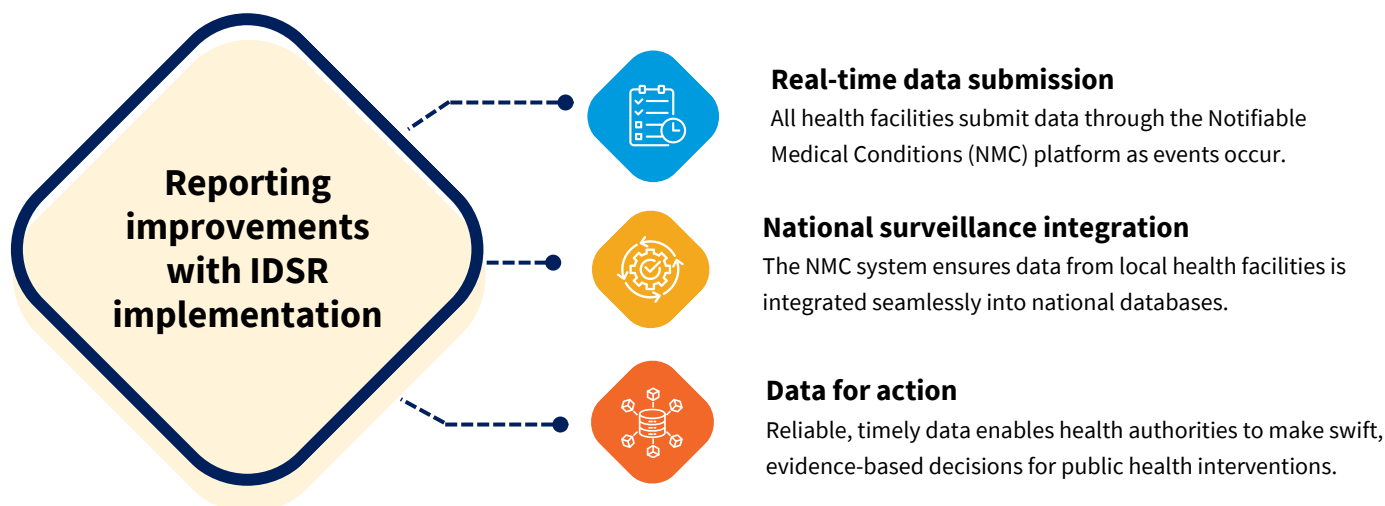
Reporting improvements with IDSR implementation

Real-time data submission
All health facilities submit data through the Notifiable Medical Conditions (NMC) platform as events occur.

National surveillance integration
The NMC system ensures data from local health facilities is integrated seamlessly into national databases.

Data for action
Reliable, timely data enables health authorities to make swift, evidence-based decisions for public health interventions.